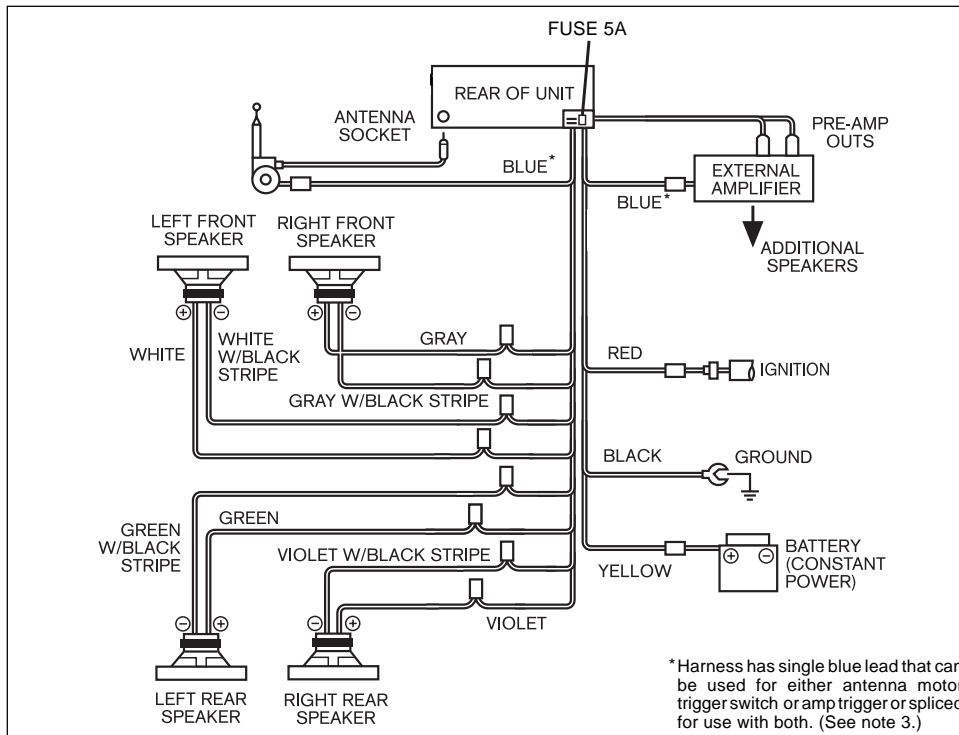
FUSE 5A

REAR OF UNIT

ANTENNA SOCKET

PRE-AMP OUTS

BLUE*

EXTERNAL AMPLIFIER

BLUE*

ADDITIONAL SPEAKERS

LEFT FRONT SPEAKER

RIGHT FRONT SPEAKER

⊕ ⊖

⊕ ⊖

WHITE

WHITE W/BLACK STRIPE

GRAY

RED

IGNITION

GRAY W/BLACK STRIPE

BLACK

GROUND

GREEN W/BLACK STRIPE

GREEN

VIOLET W/BLACK STRIPE

BATTERY (CONSTANT POWER)

YELLOW

⊕ ⊖

VIOLET

⊖ ⊕

⊖ ⊕

LEFT REAR SPEAKER

RIGHT REAR SPEAKER

*Harness has single blue lead that can be used for either antenna motor trigger switch or amp trigger or spliced for use with both. (See note 3.)